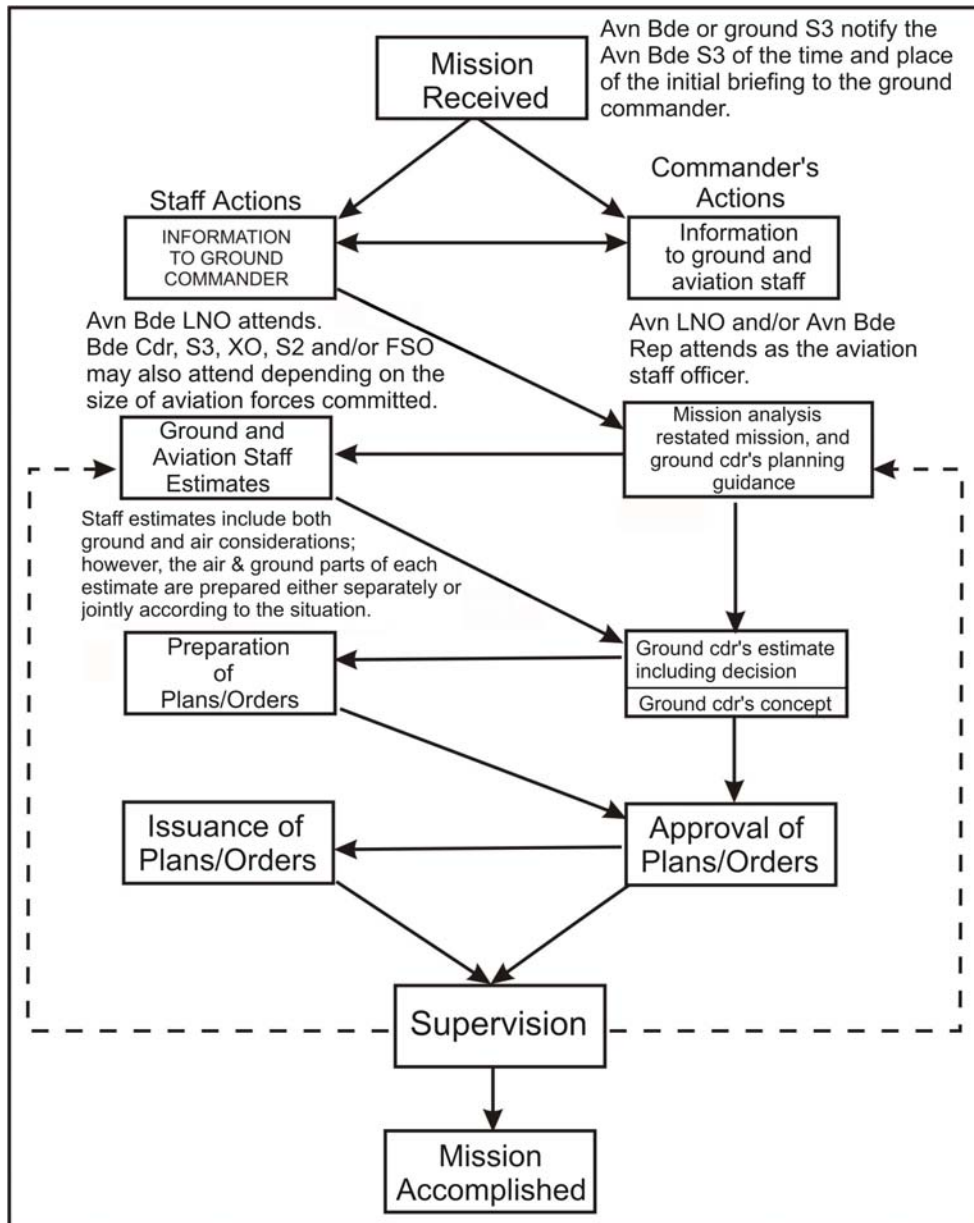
Mission Received

Avn Bde or ground S3 notify the Avn Bde S3 of the time and place of the initial briefing to the ground commander.

Staff Actions

INFORMATION TO GROUND COMMANDER

Commander's Actions

Information to ground and aviation staff

Avn Bde LNO attends. Bde Cdr, S3, XO, S2 and/or FSO may also attend depending on the size of aviation forces committed.

Avn LNO and/or Avn Bde Rep attends as the aviation staff officer.

Ground and Aviation Staff Estimates

Mission analysis restated mission, and ground cdr's planning guidance

Staff estimates include both ground and air considerations; however, the air & ground parts of each estimate are prepared either separately or jointly according to the situation.

Preparation of Plans/Orders

Ground cdr's estimate including decision

Ground cdr's concept

Issuance of Plans/Orders

Approval of Plans/Orders

Supervision

Mission Accomplished